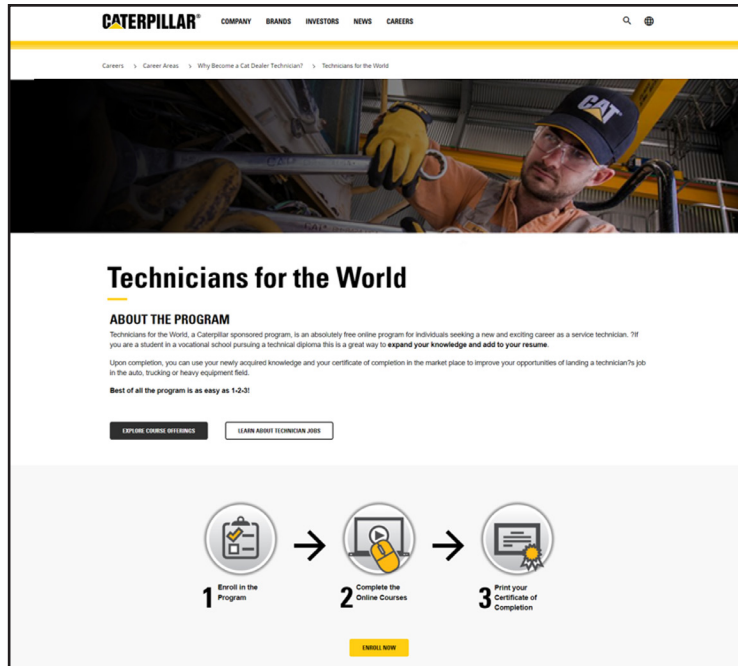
CATERPILLAR® COMPANY BRANDS INVESTORS NEWS CAREERS

Careers > Career Areas > Why Become a Cat Dealer Technician? > Technicians for the World

Technicians for the World

ABOUT THE PROGRAM

Technicians for the World, a Caterpillar sponsored program, is an absolutely free online program for individuals seeking a new and exciting career as a service technician. ?If you are a student in a vocational school pursuing a technical diploma this is a great way to expand your knowledge and add to your resume.

Upon completion, you can use your newly acquired knowledge and your certificate of completion in the market place to improve your opportunities of landing a technician?s job in the auto, trucking or heavy equipment field.

Best of all the program is as easy as 1-2-3!

EXPLORE COURSE OFFERINGS LEARN ABOUT TECHNICIAN JOBS

1 Enroll in the Program

2 Complete the Online Courses

3 Print your Certificate of Completion

ENROLL NOW